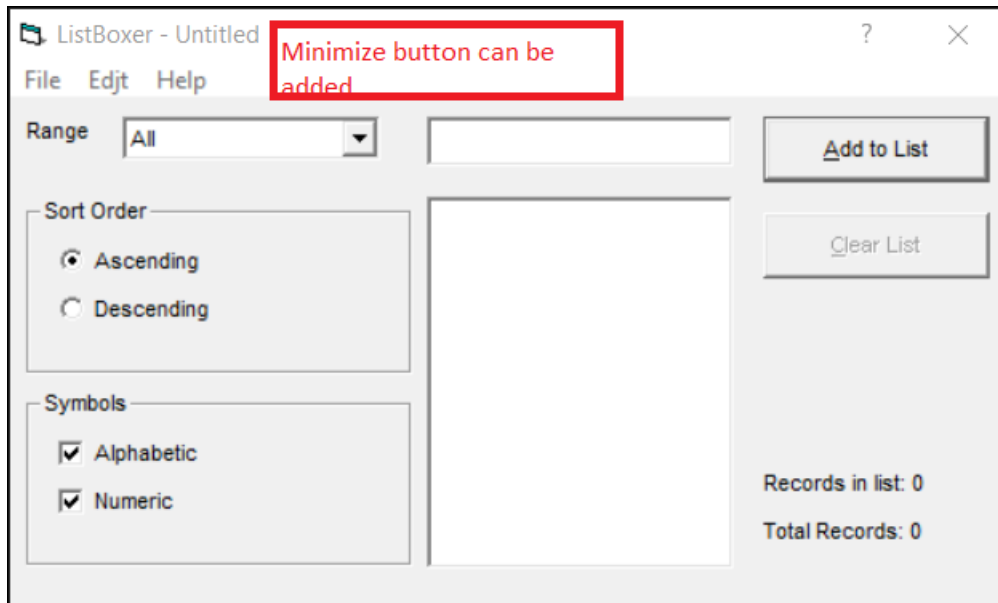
ListBoxer - Untitled

Minimize button can be added

?

File Edjt Help

Range All

Add to List

Sort Order

Ascending

Descending

Clear List

Symbols

Alphabetic

Numeric

Records in list: 0

Total Records: 0